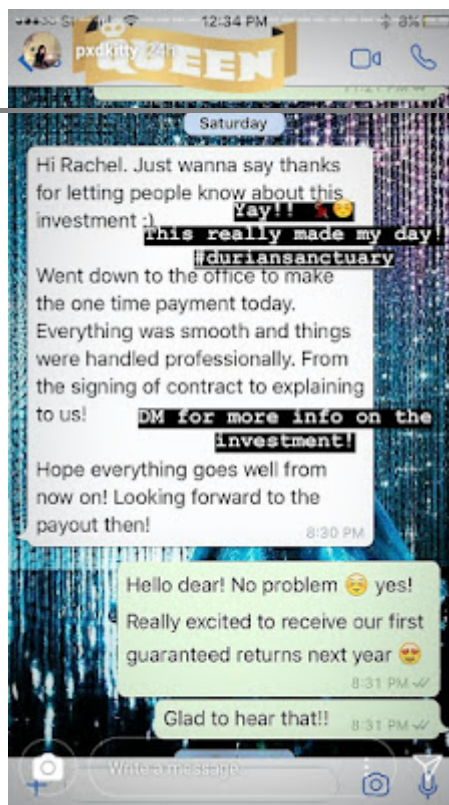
12:34 PM

8%

pxdkitty 24h

QUEEN

Saturday

Hi Rachel. Just wanna say thanks for letting people know about this investment :)

Yay!! 🦘😌

This really made my day!

#duriansanctuary

Went down to the office to make the one time payment today. Everything was smooth and things were handled professionally. From the signing of contract to explaining to us!

DM for more info on the investment!

Hope everything goes well from now on! Looking forward to the payout then!

8:30 PM

Hello dear! No problem 😌 yes! Really excited to receive our first guaranteed returns next year 😍

8:31 PM

Glad to hear that!!

8:31 PM

Write a message